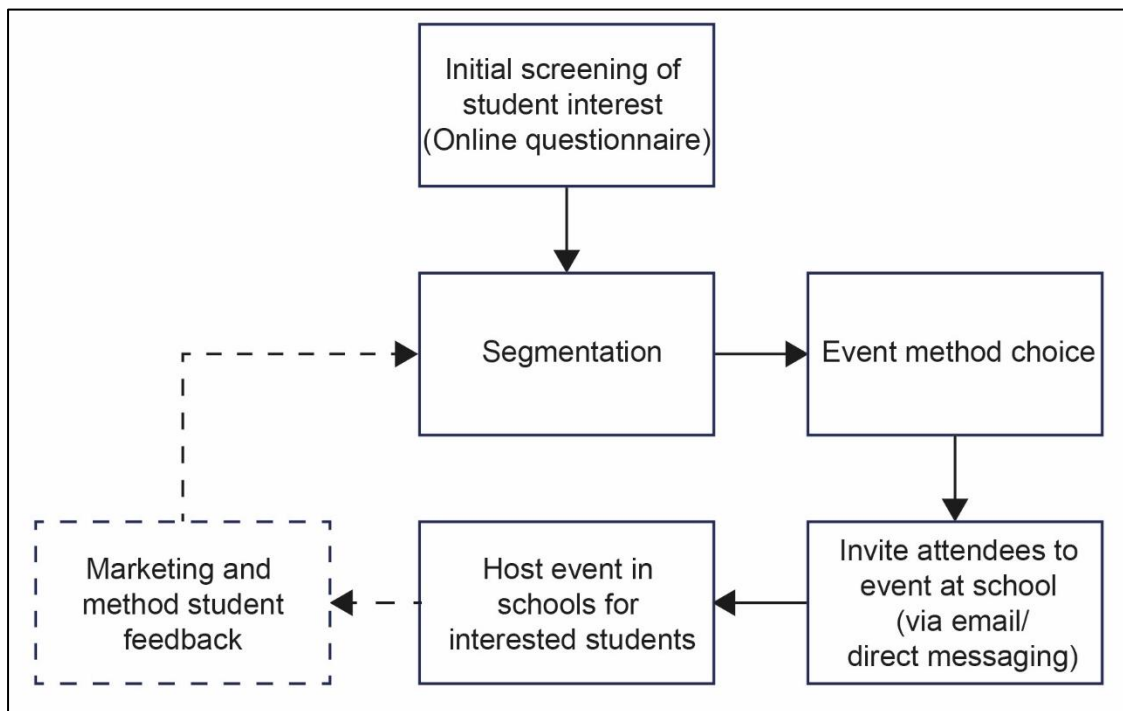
Initial screening of student interest (Online questionnaire)

Segmentation

Event method choice

Invite attendees to event at school (via email/ direct messaging)

Host event in schools for interested students

Marketing and method student feedback